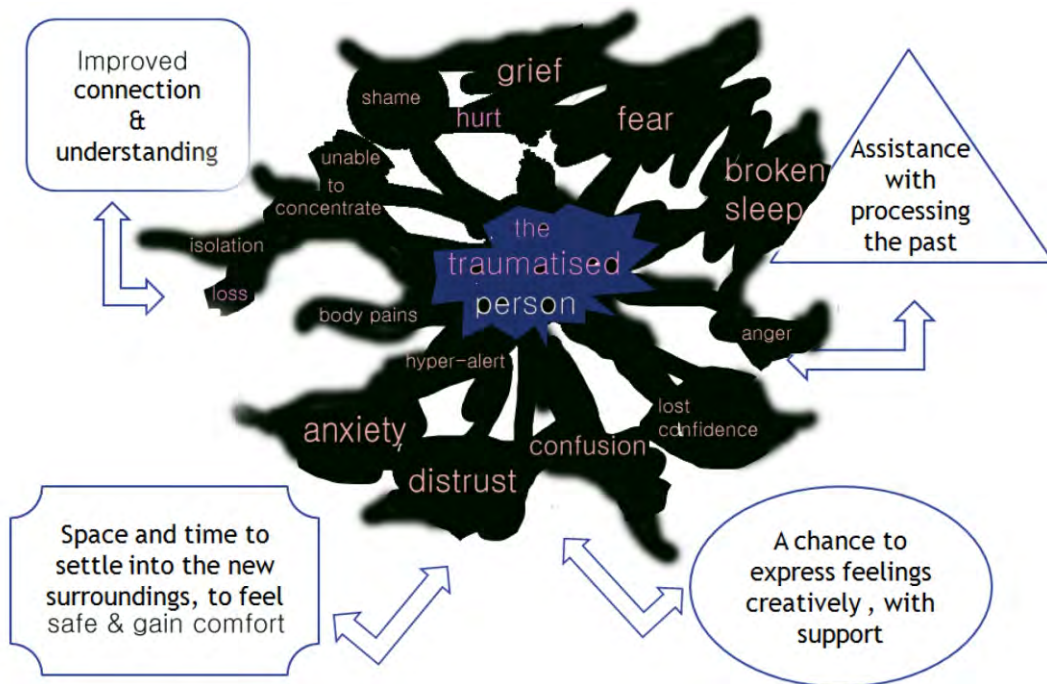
Improved connection & understanding

shame

grief

hurt

fear

unable to concentrate

broken sleep

Assistance with processing the past

isolation

loss

the traumatised person

body pains

anger

hyper-alert

anxiety

lost confidence

confusion

distrust

Space and time to settle into the new surroundings, to feel safe & gain comfort

A chance to express feelings creatively , with support